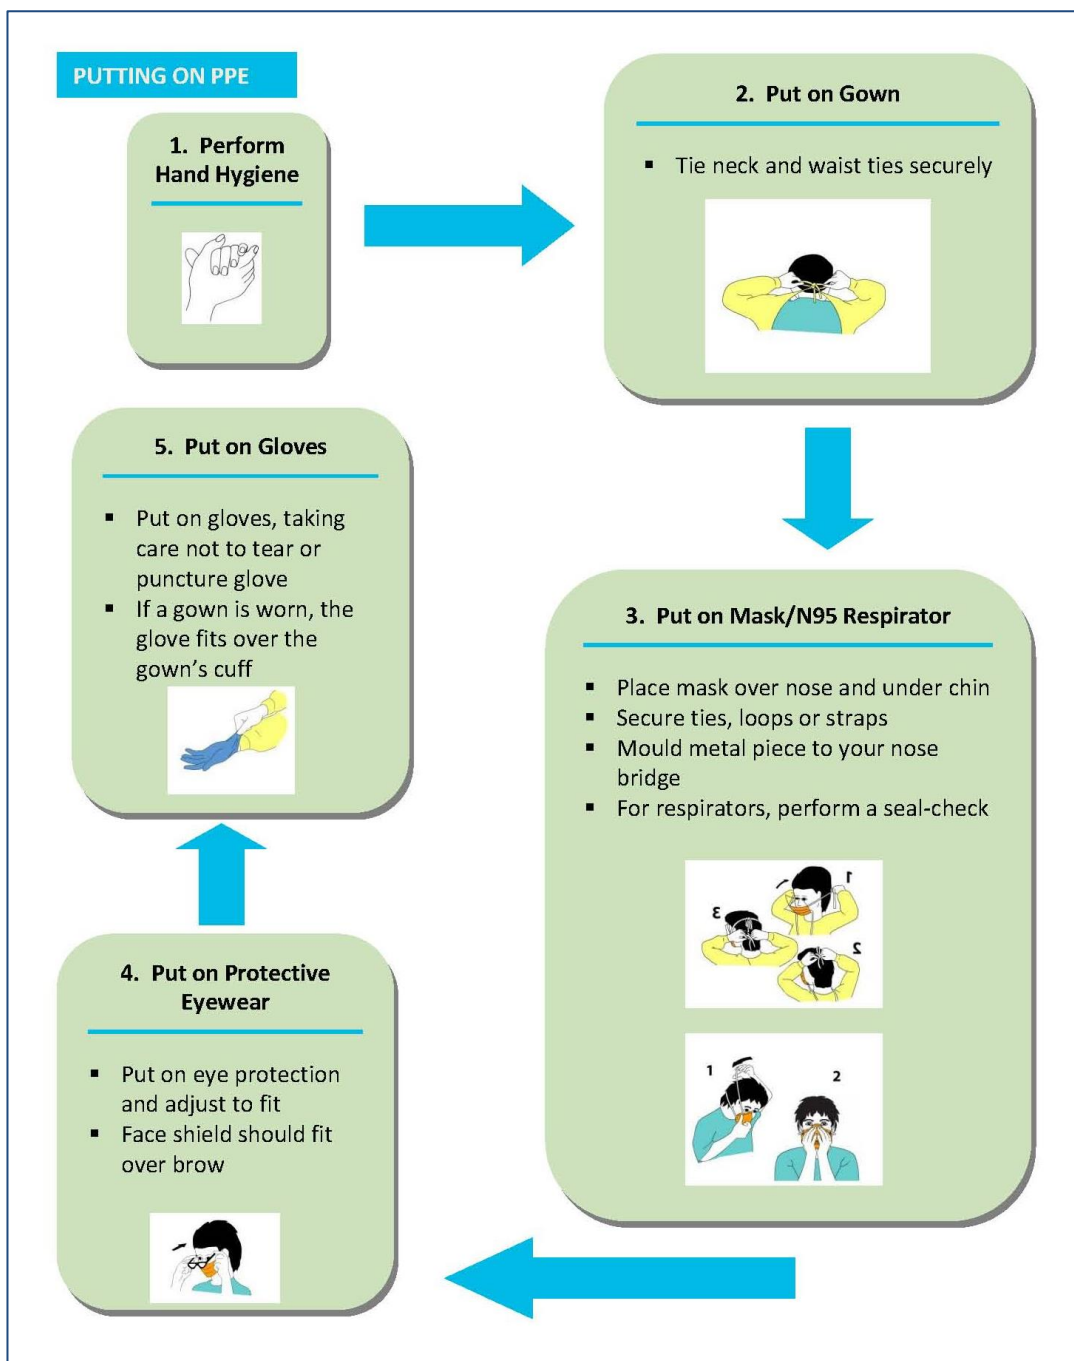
PUTTING ON PPE

1. Perform Hand Hygiene

2. Put on Gown

▪ Tie neck and waist ties securely

3. Put on Mask/N95 Respirator

▪ Place mask over nose and under chin
▪ Secure ties, loops or straps
▪ Mould metal piece to your nose bridge
▪ For respirators, perform a seal-check

1
2
3

1
2

4. Put on Protective Eyewear

▪ Put on eye protection and adjust to fit
▪ Face shield should fit over brow

5. Put on Gloves

▪ Put on gloves, taking care not to tear or puncture glove
▪ If a gown is worn, the glove fits over the gown's cuff